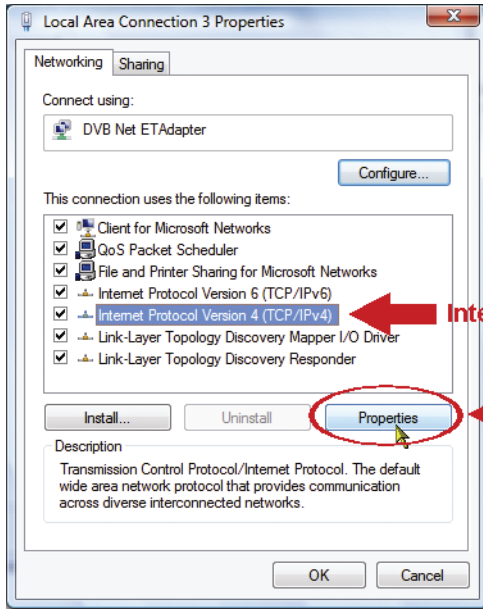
Local Area Connection 3 Properties

Networking Sharing

Connect using:

DVB Net ETAdapter

Configure...

This connection uses the following items:

Client for Microsoft Networks
QoS Packet Scheduler
File and Printer Sharing for Microsoft Networks
Internet Protocol Version 6 (TCP/IPv6)
Internet Protocol Version 4 (TCP/IPv4)
Link-Layer Topology Discovery Mapper I/O Driver
Link-Layer Topology Discovery Responder

Inte

Install... Uninstall Properties

Description

Transmission Control Protocol/Internet Protocol. The default wide area network protocol that provides communication across diverse interconnected networks.

OK Cancel